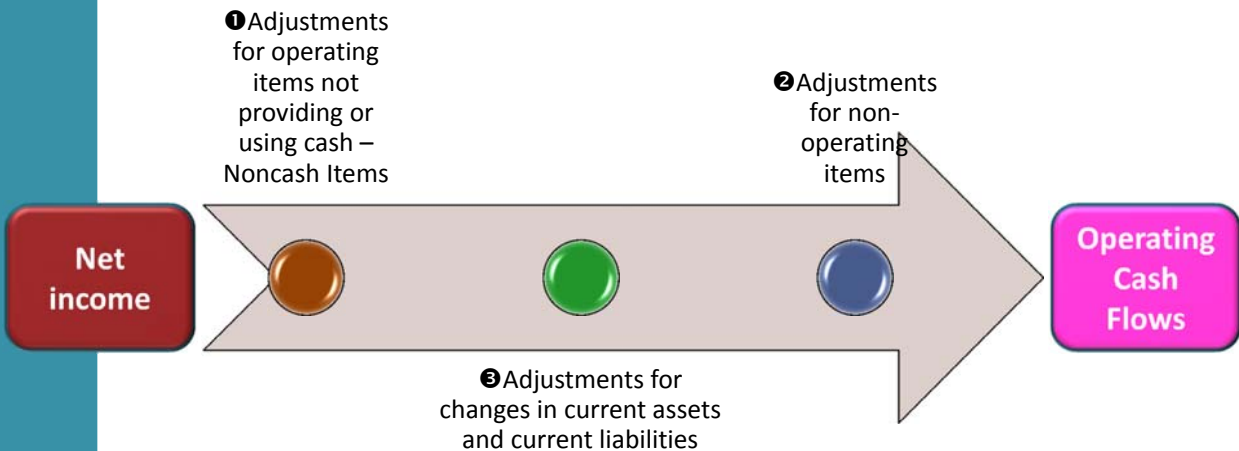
Net income

❶Adjustments for operating items not providing or using cash – Noncash Items

❷Adjustments for non-operating items

❸Adjustments for changes in current assets and current liabilities

Operating Cash Flows